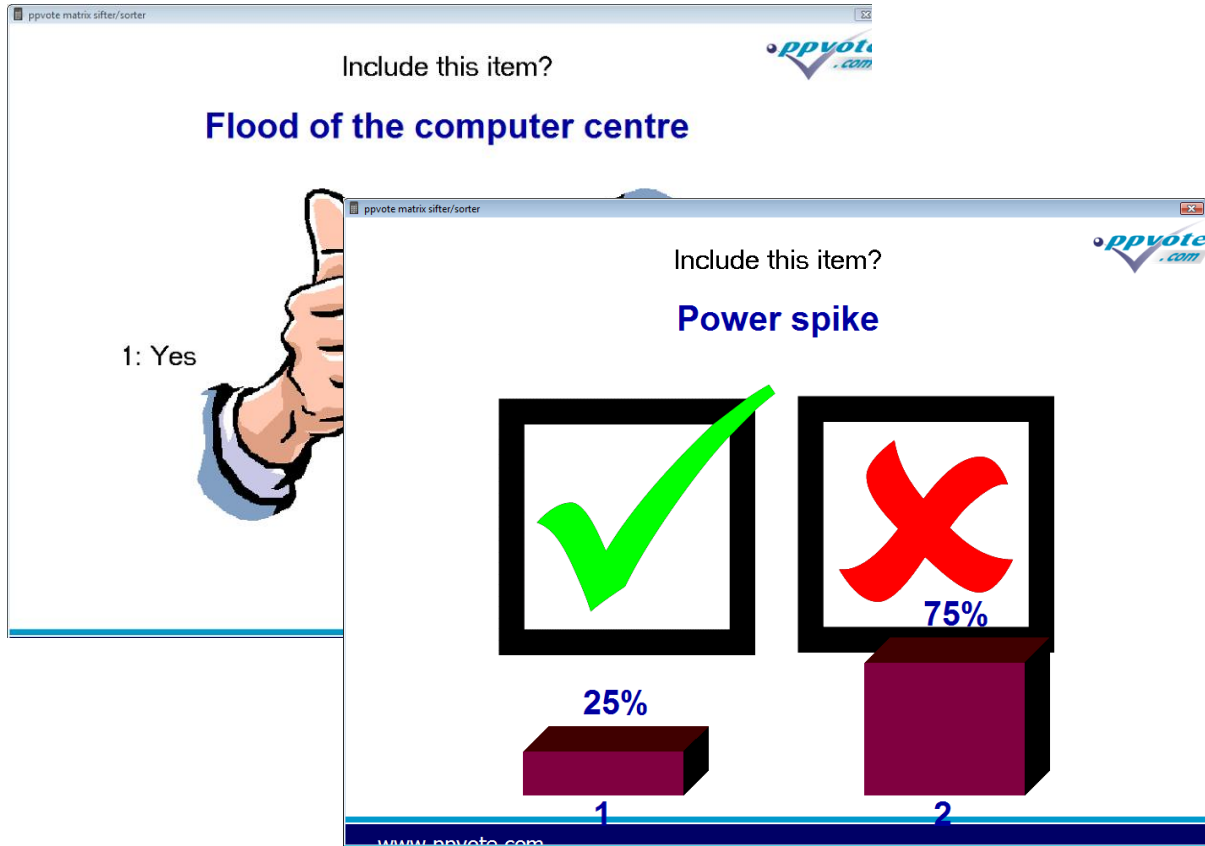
ppvote matrix sifter/sorter

Include this item?

ppvote .com

Flood of the computer centre

1: Yes

ppvote matrix sifter/sorter

Include this item?

ppvote .com

Power spike

75%

25%

1

2

www.ppvote.com